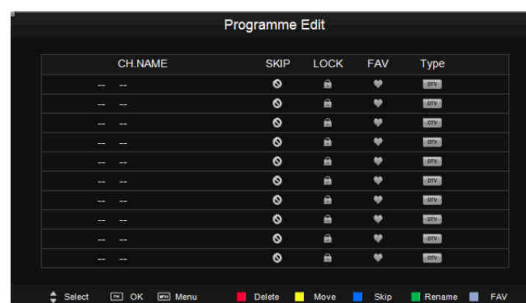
Programme Edit

| CH.NAME | SKIP | LOCK | FAV | Type |
|---|---|---|---|---|
| -- -- | | | | DTV |
| -- -- | | | | DTV |
| -- -- | | | | DTV |
| -- -- | | | | DTV |
| -- -- | | | | DTV |
| -- -- | | | | DTV |
| -- -- | | | | DTV |
| -- -- | | | | DTV |
| -- -- | | | | DTV |
| -- -- | | | | DTV |

Select OK MENU Menu Delete Move Skip Rename FAV